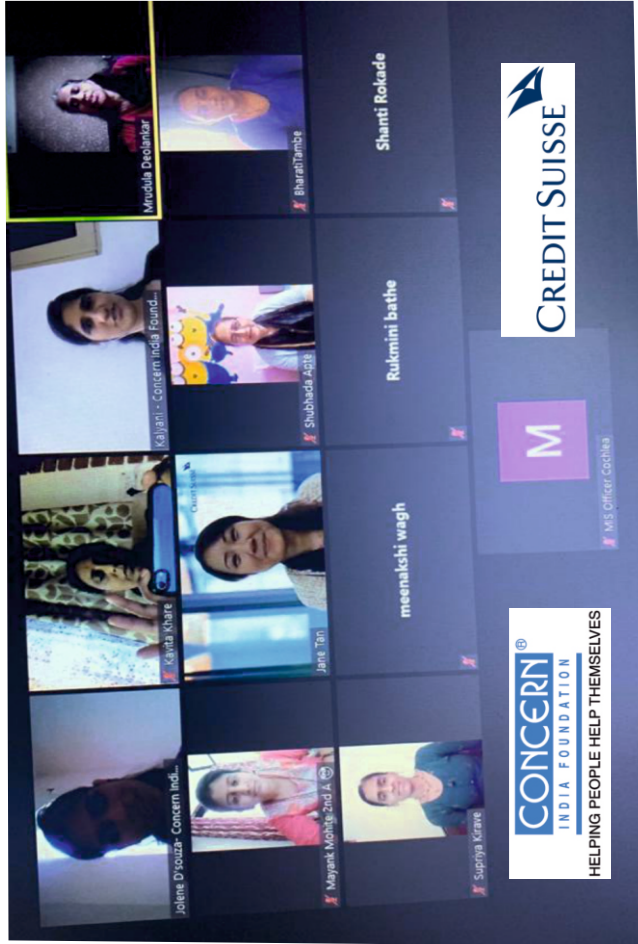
Mrudula Deolankar

BharatiTambe

Shanti Rokade

CREDIT SUISSE

Kalyani - Concern India Found...

Shubhada Apte

Rukmini bathe

M

MIS Officer Cochlea

Kavita Khare

Jane Tan

meenakshi wagh

Jolene D'souza- Concern Indi...

Mayank Mohite 2nd A

Supriya Kirave

CONCERN®
INDIA FOUNDATION
HELPING PEOPLE HELP THEMSELVES